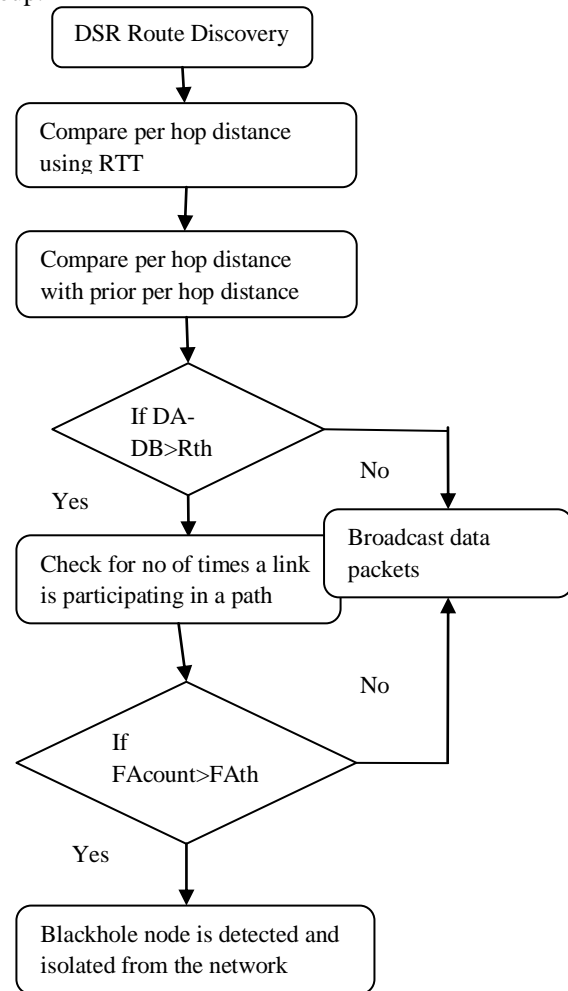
DSR Route Discovery

Compare per hop distance using RTT

Compare per hop distance with prior per hop distance

If DA-DB>Rth

No

Yes

Broadcast data packets

Check for no of times a link is participating in a path

No

If FAcount>FAth

Yes

Blackhole node is detected and isolated from the network